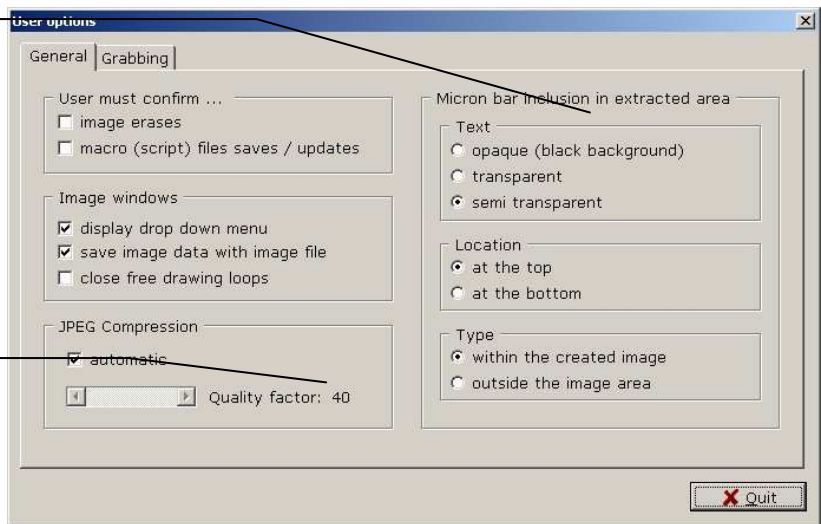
User options

General | Grabbing

User must confirm ...
image erases
macro (script) files saves / updates

Image windows
display drop down menu
save image data with image file
close free drawing loops

JPEG Compression
automatic
Quality factor: 40

Micron bar inclusion in extracted area

Text
opaque (black background)
transparent
semi transparent

Location
at the top
at the bottom

Type
within the created image
outside the image area

Quit